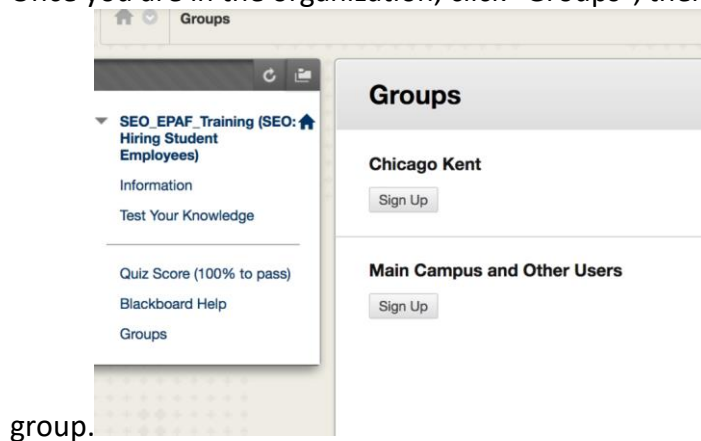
Once you are in the organization, click "Groups", the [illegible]

Groups

SEO_EPAF_Training (SEO: Hiring Student Employees)

Information

Test Your Knowledge

Quiz Score (100% to pass)

Blackboard Help

Groups

Groups

Chicago Kent

Sign Up

Main Campus and Other Users

Sign Up

group.